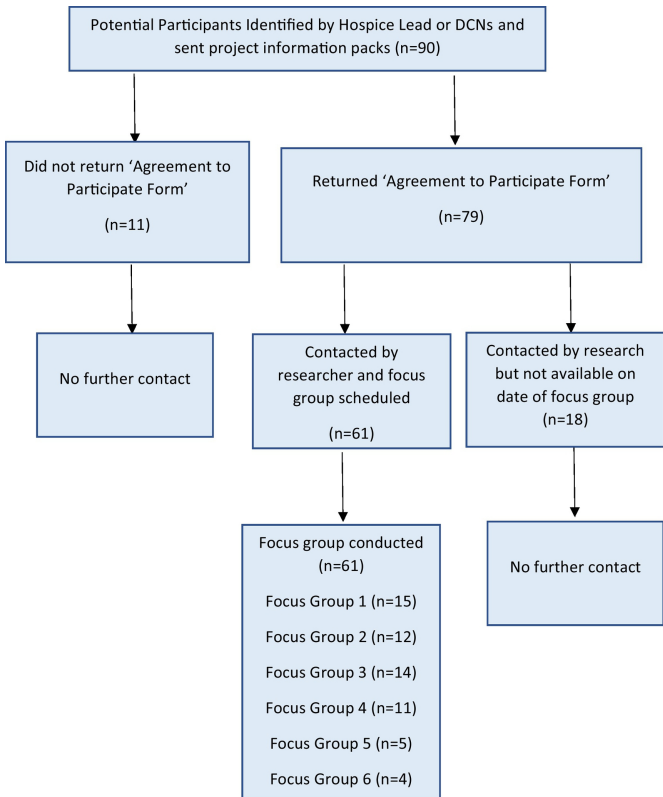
Potential Participants Identified by Hospice Lead or DCNs and sent project information packs (n=90)

Did not return 'Agreement to Participate Form'

(n=11)

Returned 'Agreement to Participate Form'

(n=79)

No further contact

Contacted by researcher and focus group scheduled

(n=61)

Contacted by research but not available on date of focus group

(n=18)

Focus group conducted (n=61)

Focus Group 1 (n=15)

Focus Group 2 (n=12)

Focus Group 3 (n=14)

Focus Group 4 (n=11)

Focus Group 5 (n=5)

Focus Group 6 (n=4)

No further contact